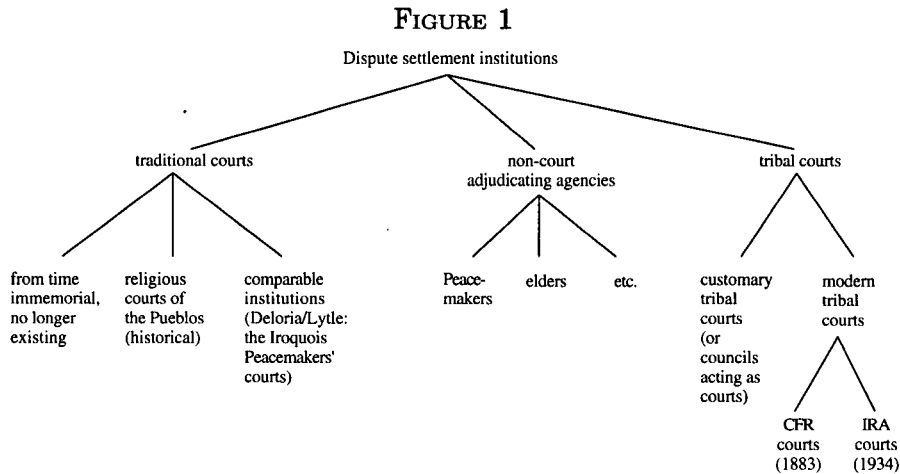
FIGURE 1

Dispute settlement institutions

traditional courts

non-court adjudicating agencies

tribal courts

from time immemorial, no longer existing

religious courts of the Pueblos (historical)

comparable institutions (Deloria/Lytle: the Iroquois Peacemakers' courts)

Peacemakers

elders

etc.

customary tribal courts (or councils acting as courts)

modern tribal courts

CFR courts (1883)

IRA courts (1934)